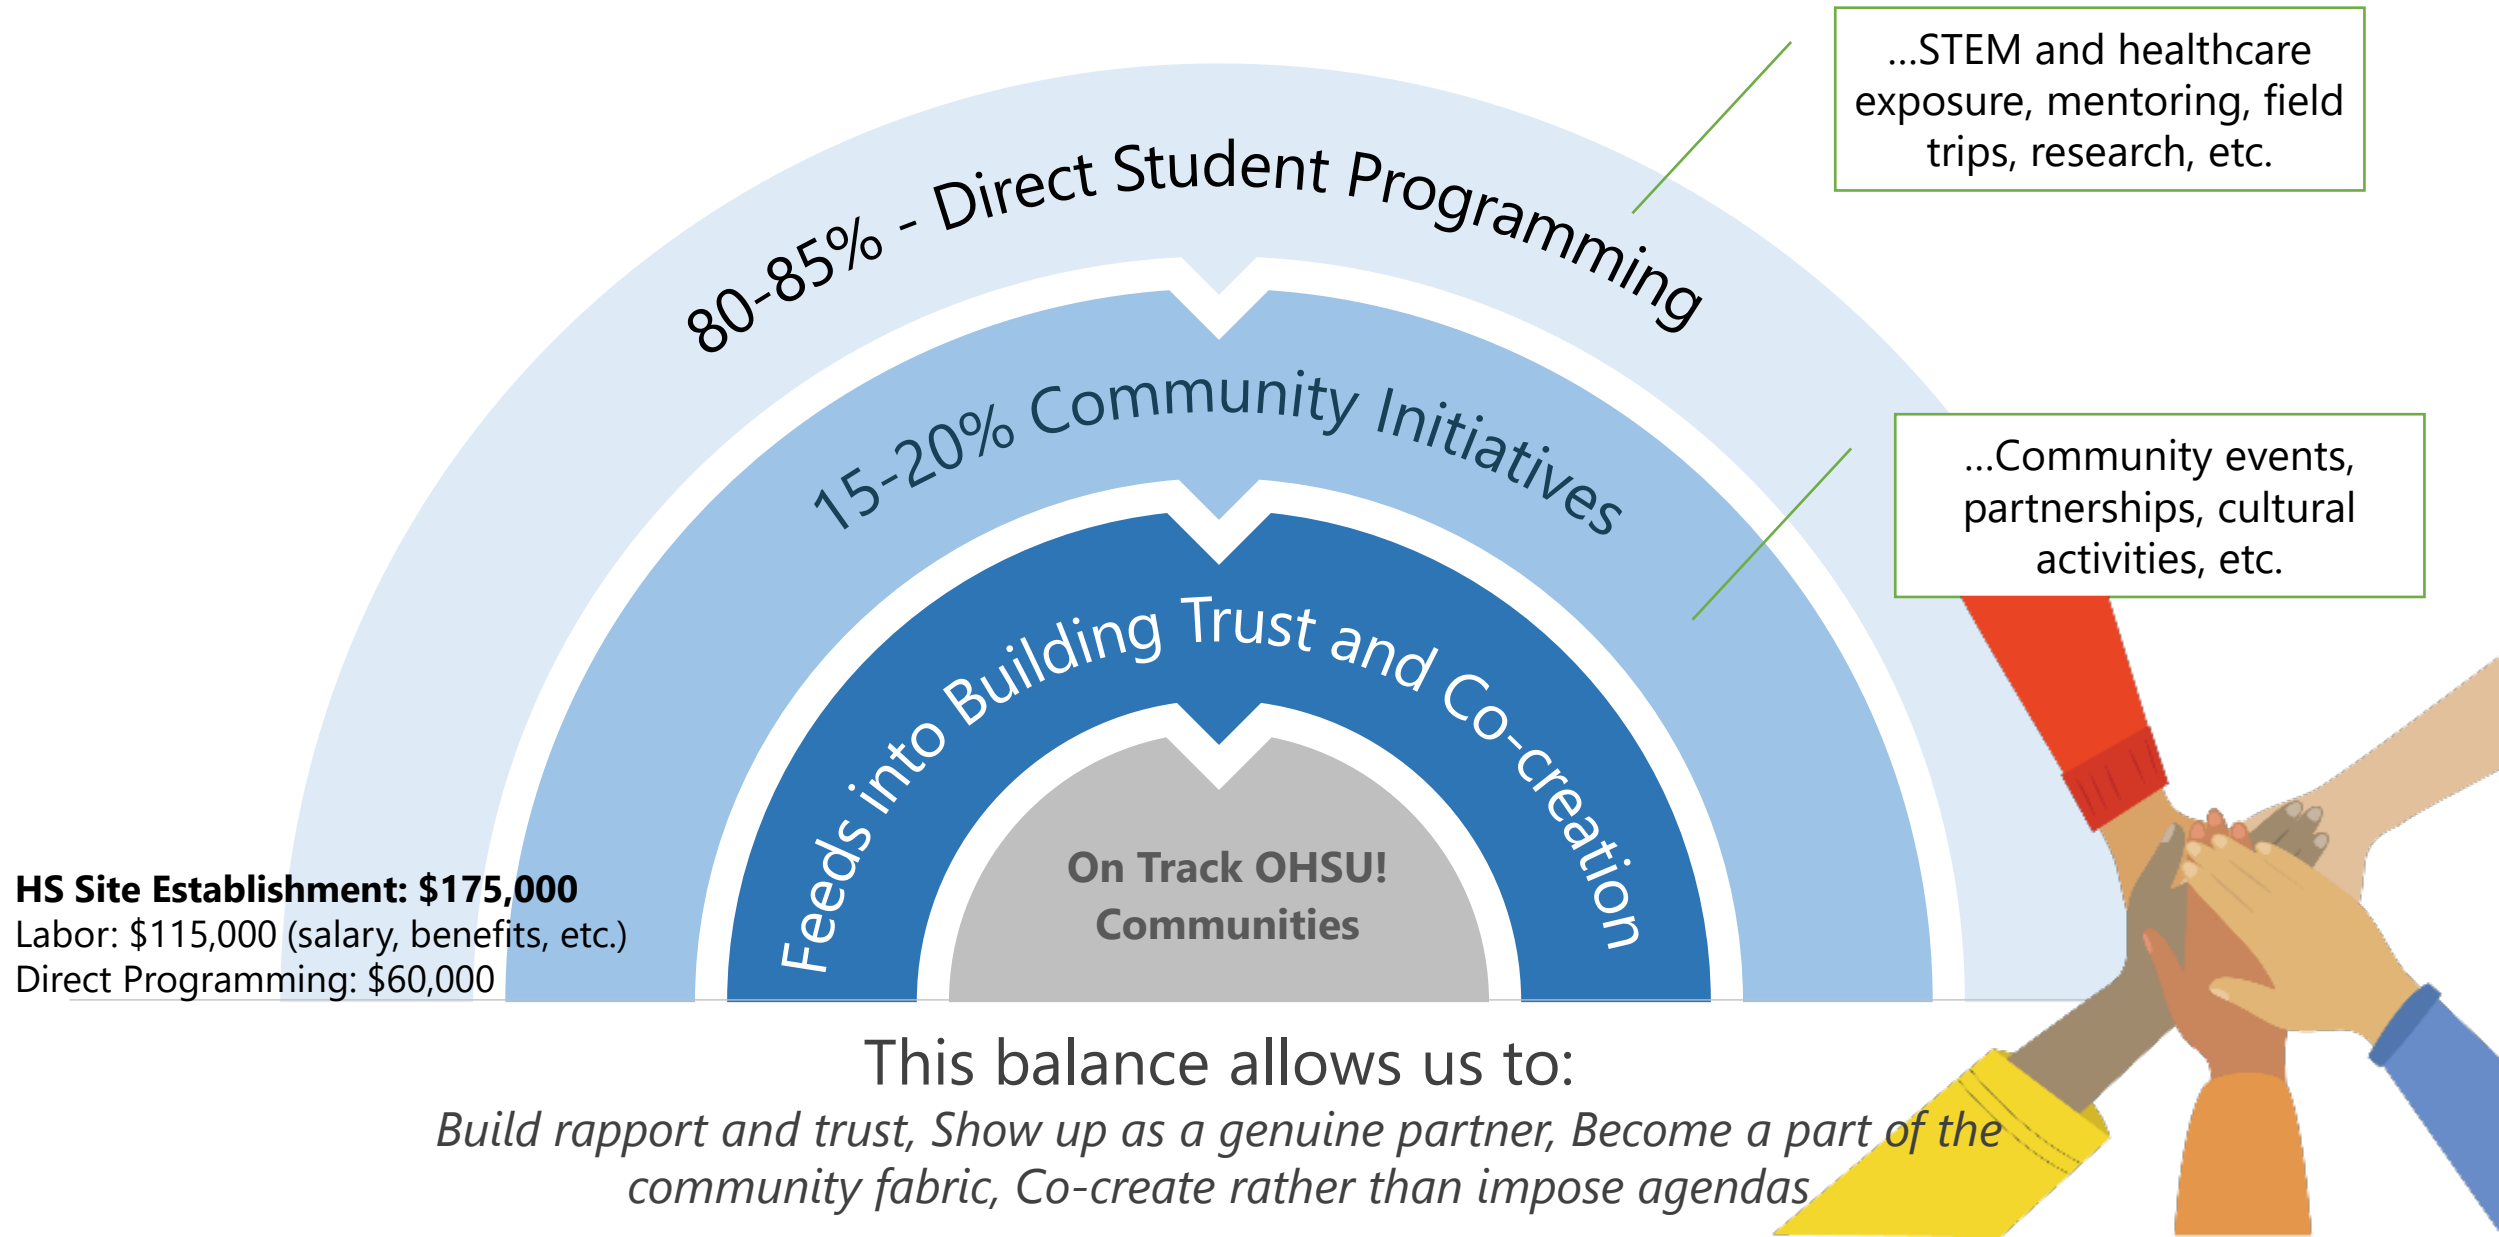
80-85% - Direct Student Programming

...STEM and healthcare exposure, mentoring, field trips, research, etc.

15-20% Community Initiatives

...Community events, partnerships, cultural activities, etc.

Feeds into Building Trust and Co-creation

On Track OHSU! Communities

**HS Site Establishment: $175,000**
Labor: $115,000 (salary, benefits, etc.)
Direct Programming: $60,000

This balance allows us to:

*Build rapport and trust, Show up as a genuine partner, Become a part of the community fabric, Co-create rather than impose agendas*